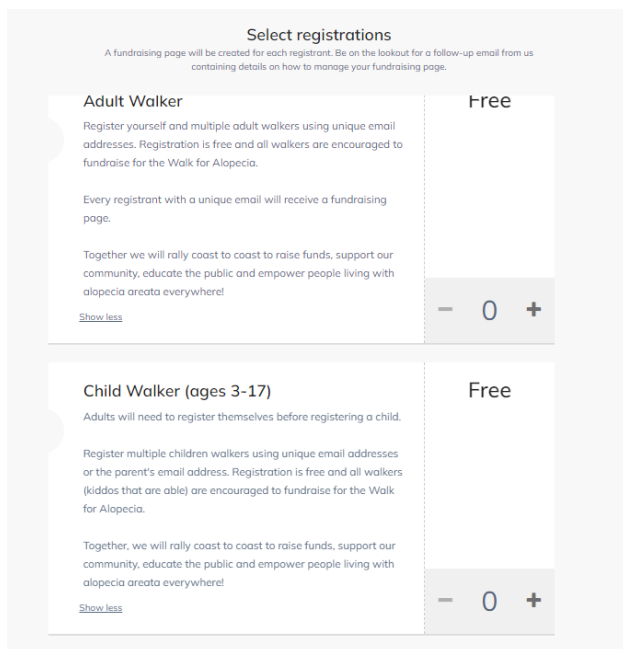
Select registrations

A fundraising page will be created for each registrant. Be on the lookout for a follow-up email from us containing details on how to manage your fundraising page.

Adult Walker

Free

Register yourself and multiple adult walkers using unique email addresses. Registration is free and all walkers are encouraged to fundraise for the Walk for Alopecia.

Every registrant with a unique email will receive a fundraising page.

Together we will rally coast to coast to raise funds, support our community, educate the public and empower people living with alopecia areata everywhere!

Show less

− 0 +

Child Walker (ages 3-17)

Free

Adults will need to register themselves before registering a child.

Register multiple children walkers using unique email addresses or the parent's email address. Registration is free and all walkers (kiddos that are able) are encouraged to fundraise for the Walk for Alopecia.

Together, we will rally coast to coast to raise funds, support our community, educate the public and empower people living with alopecia areata everywhere!

Show less

− 0 +